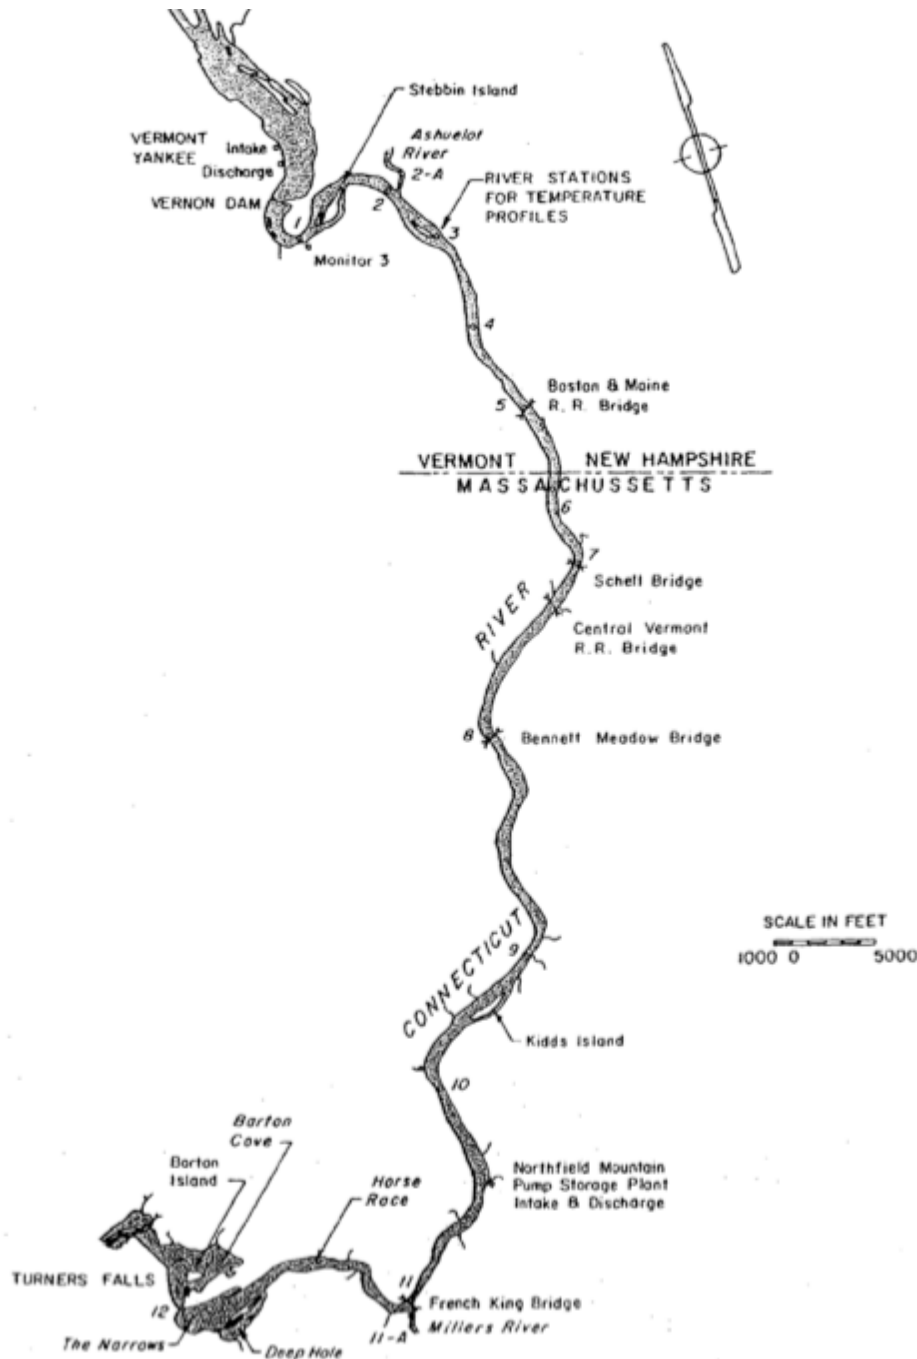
Stebbin Island

VERMONT YANKEE

Intake

Discharge

VERNON DAM

Ashuelot River

2-A

RIVER STATIONS FOR TEMPERATURE PROFILES

1

2

3

Monitor 3

4

Boston & Maine R. R. Bridge

5

VERMONT NEW HAMPSHIRE

MASSACHUSSETTS

6

7

Schell Bridge

RIVER

Central Vermont R.R. Bridge

8

Bennett Meadow Bridge

SCALE IN FEET

1000 0 5000

CONNECTICUT

9

Kidds Island

10

Barton Cove

Barton Island

Horse Race

Northfield Mountain Pump Storage Plant Intake & Discharge

TURNERS FALLS

12

11

French King Bridge

11-A

Millers River

The Narrows

Deep Hole